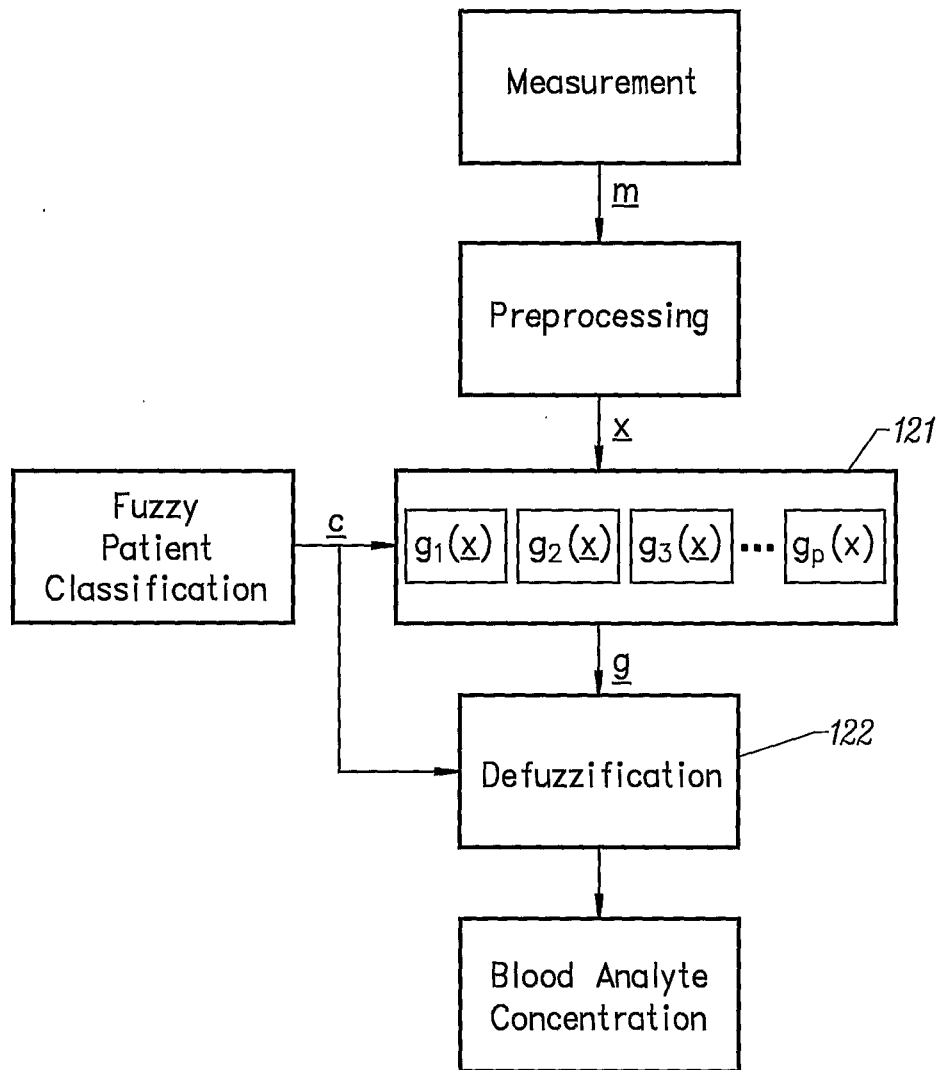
Measurement

$\underline{m}$

Preprocessing

$\underline{x}$

121

Fuzzy Patient Classification

$\underline{c}$

$g_1(\underline{x})$ $g_2(\underline{x})$ $g_3(\underline{x})$ ··· $g_p(x)$

$\underline{g}$

122

Defuzzification

Blood Analyte Concentration